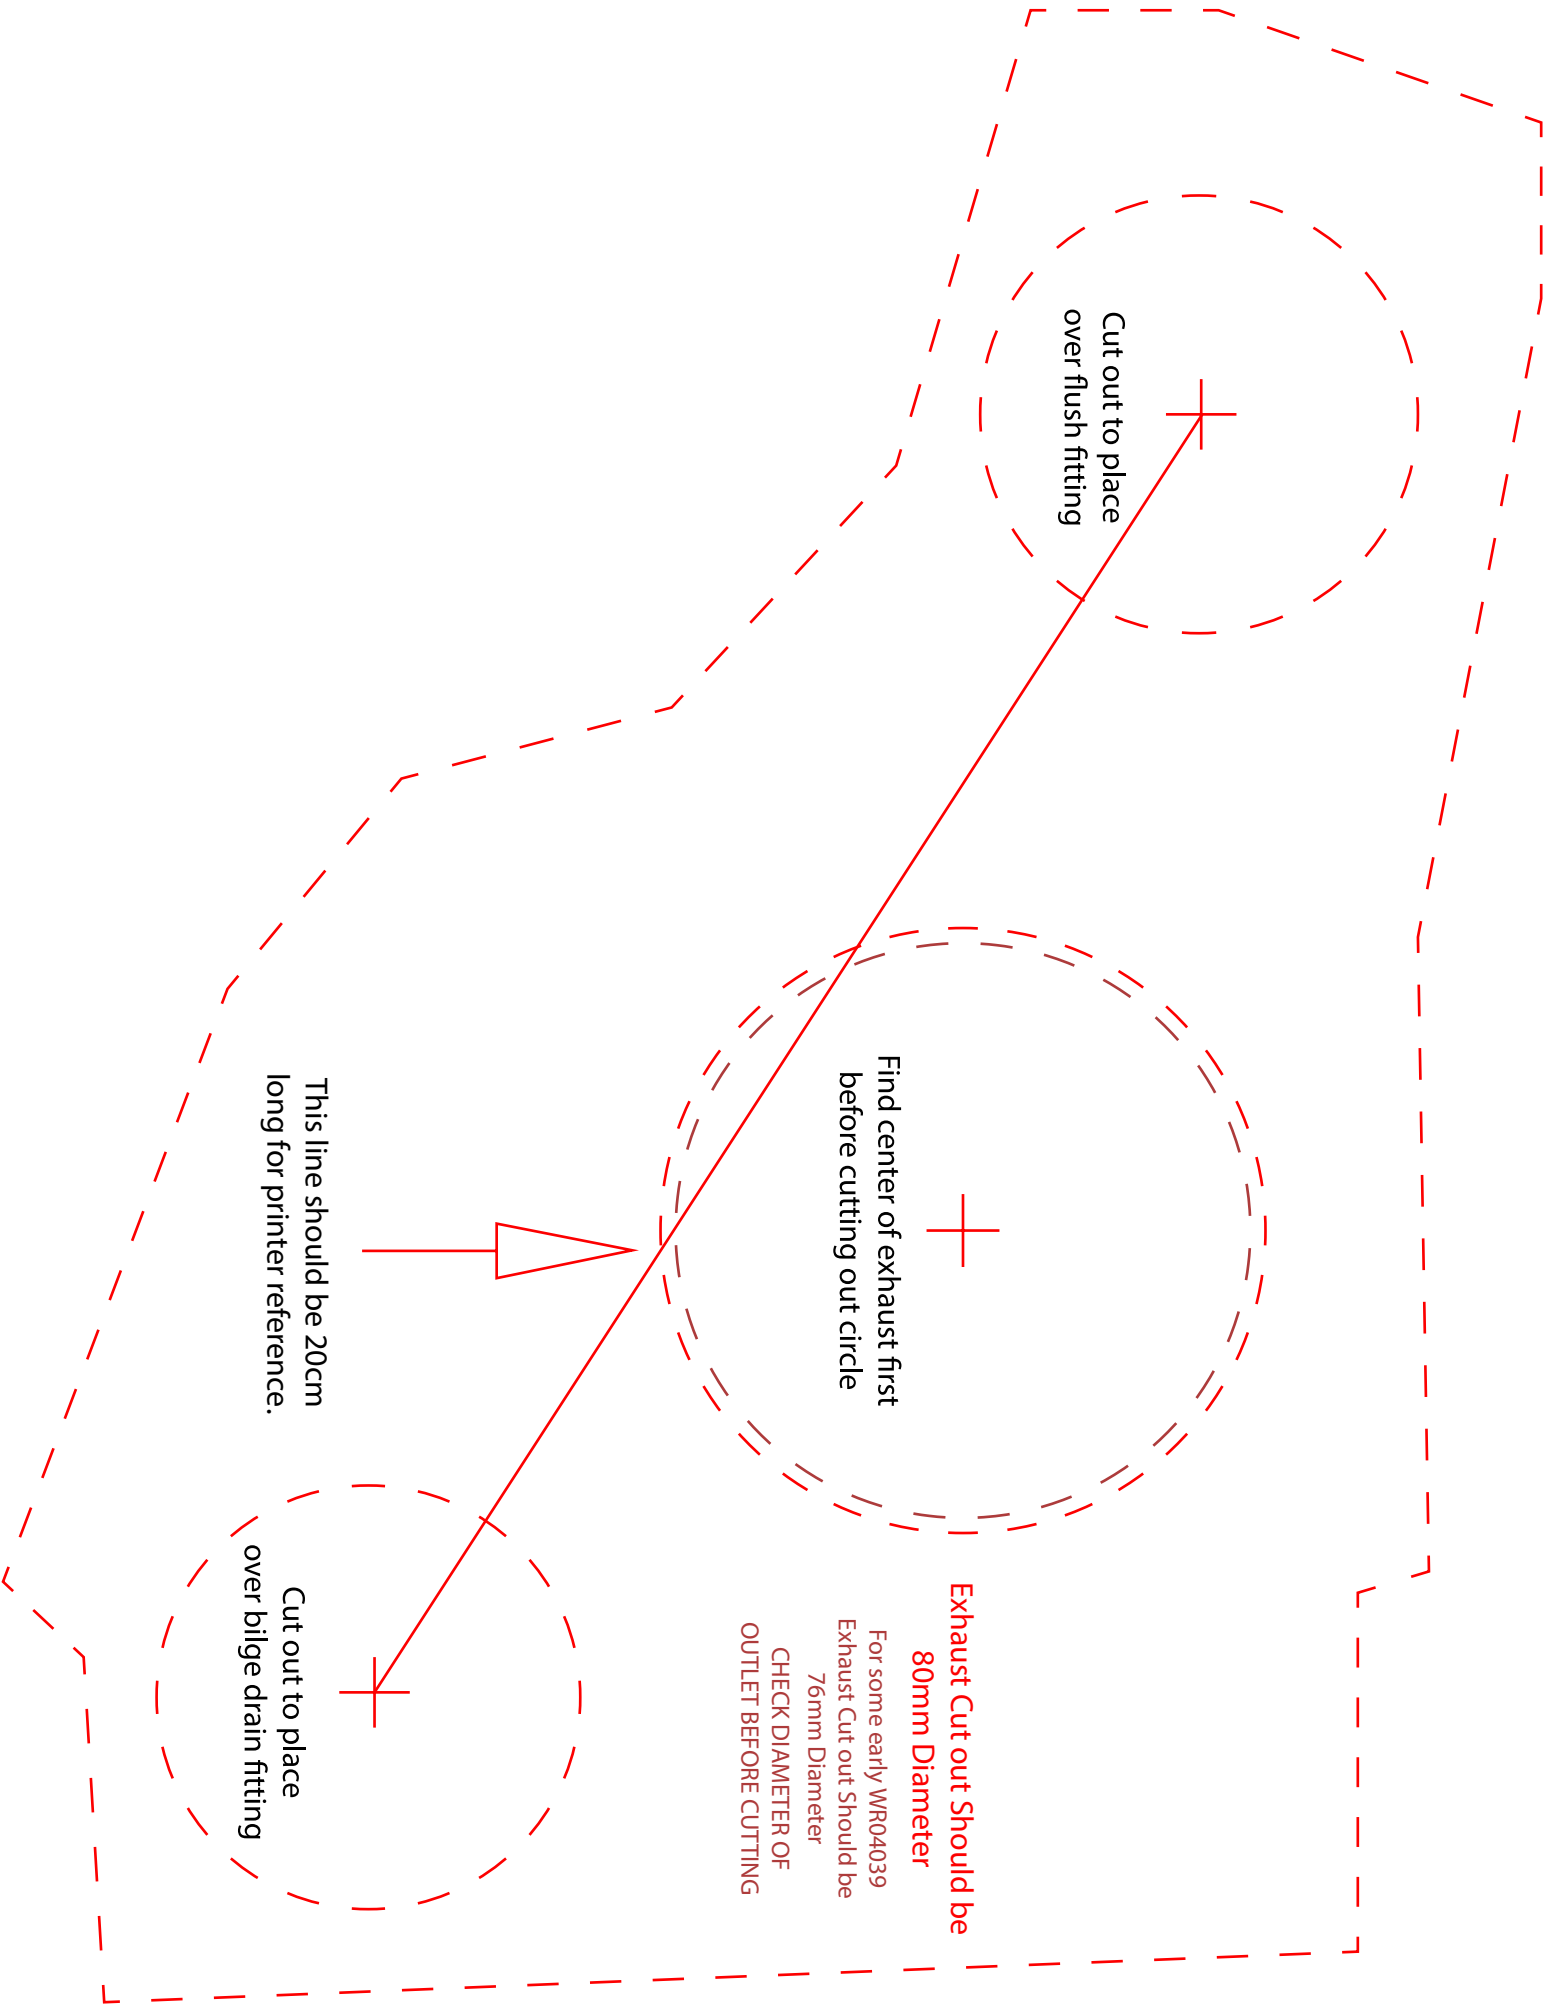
Cut out to place over flush fitting

Find center of exhaust first before cutting out circle

This line should be 20cm long for printer reference.

Cut out to place over bilge drain fitting

Exhaust Cut out Should be 80mm Diameter

For some early WR04039 Exhaust Cut out Should be 76mm Diameter CHECK DIAMETER OF OUTLET BEFORE CUTTING